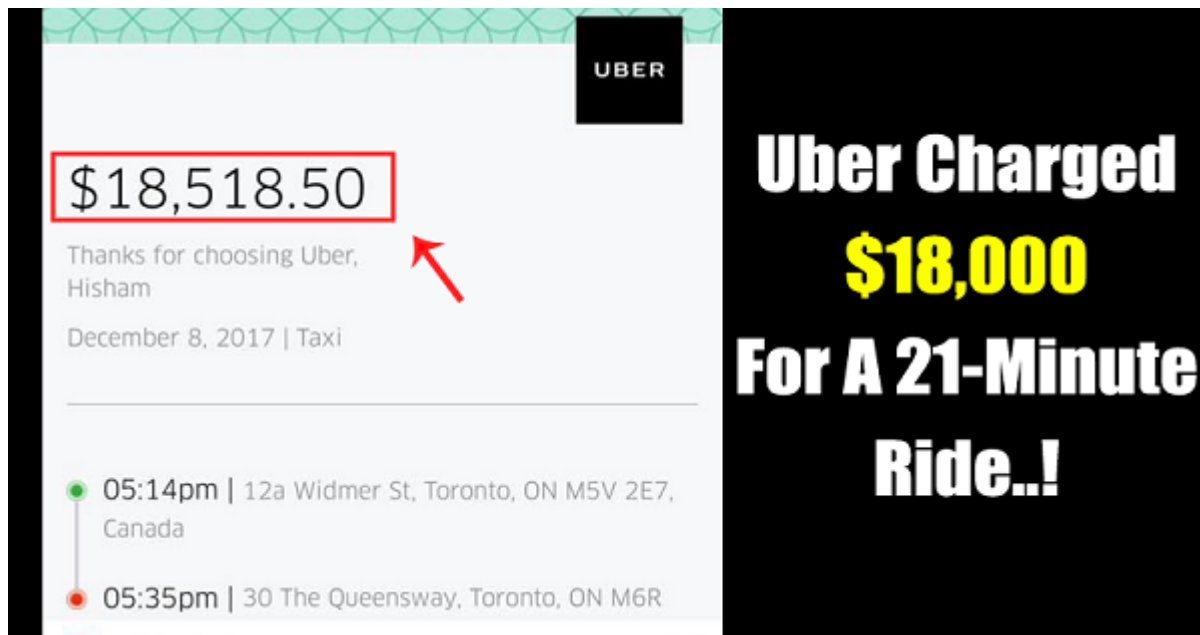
UBER

$18,518.50

Thanks for choosing Uber, Hisham

December 8, 2017 | Taxi

05:14pm | 12a Widmer St, Toronto, ON M5V 2E7, Canada

05:35pm | 30 The Queensway, Toronto, ON M6R

Uber Charged $18,000 For A 21-Minute Ride..!